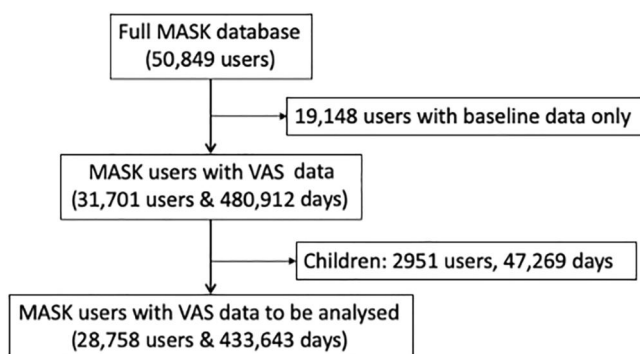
Full MASK database
(50,849 users)

19,148 users with baseline data only

MASK users with VAS data
(31,701 users & 480,912 days)

Children: 2951 users, 47,269 days

MASK users with VAS data to be analysed
(28,758 users & 433,643 days)